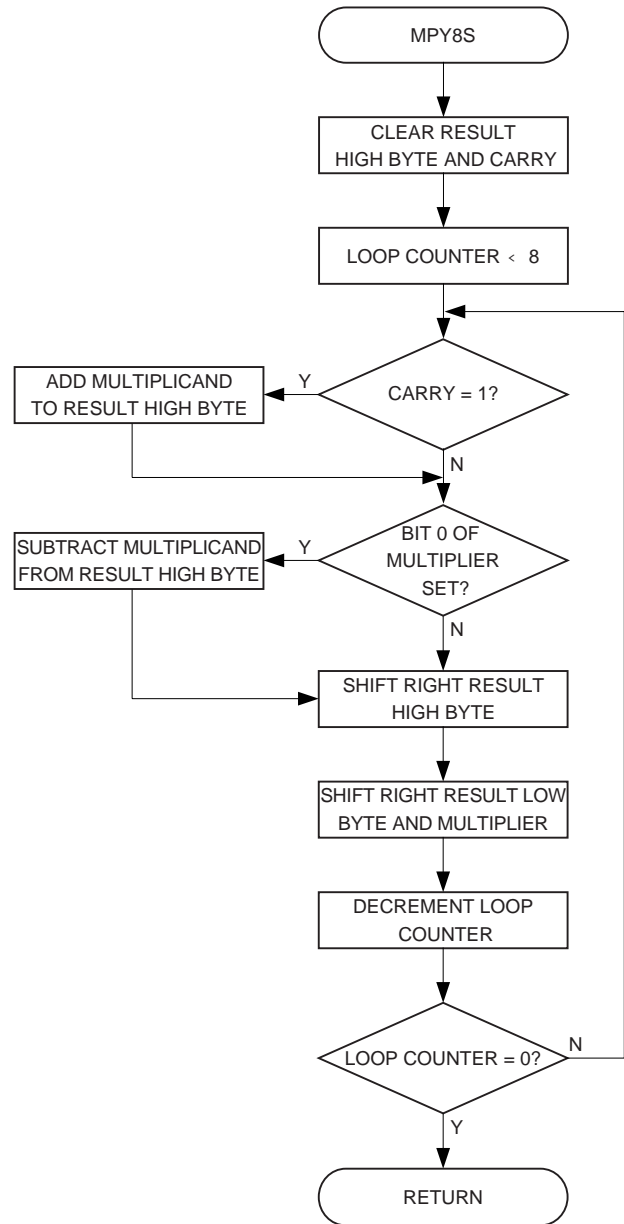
MPY8S

CLEAR RESULT HIGH BYTE AND CARRY

LOOP COUNTER < 8

CARRY = 1?

Y

ADD MULTIPLICAND TO RESULT HIGH BYTE

N

BIT 0 OF MULTIPLIER SET?

Y

SUBTRACT MULTIPLICAND FROM RESULT HIGH BYTE

N

SHIFT RIGHT RESULT HIGH BYTE

SHIFT RIGHT RESULT LOW BYTE AND MULTIPLIER

DECREMENT LOOP COUNTER

LOOP COUNTER = 0?

N

Y

RETURN